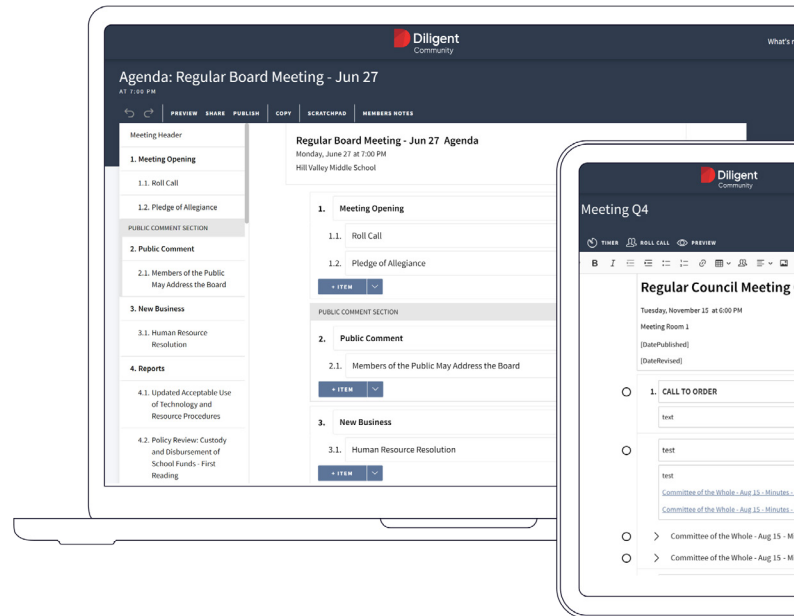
Diligent
Community

What's n

Agenda: Regular Board Meeting - Jun 27
AT 7:00 PM

PREVIEW SHARE PUBLISH COPY SCRATCHPAD MEMBERS NOTES

Meeting Header
1. Meeting Opening
1.1. Roll Call
1.2. Pledge of Allegiance
PUBLIC COMMENT SECTION
2. Public Comment
2.1. Members of the Public May Address the Board
3. New Business
3.1. Human Resource Resolution
4. Reports
4.1. Updated Acceptable Use of Technology and Resource Procedures
4.2. Policy Review: Custody and Disbursement of School Funds - First Reading

Regular Board Meeting - Jun 27 Agenda
Monday, June 27 at 7:00 PM
Hill Valley Middle School

1. Meeting Opening
1.1. Roll Call
1.2. Pledge of Allegiance
+ ITEM
PUBLIC COMMENT SECTION
2. Public Comment
2.1. Members of the Public May Address the Board
+ ITEM
3. New Business
3.1. Human Resource Resolution
+ ITEM

Diligent
Community

Meeting Q4

TIMER ROLL CALL PREVIEW

B I

Regular Council Meeting
Tuesday, November 15 at 6:00 PM
Meeting Room 1
[DatePublished]
[DateRevised]

1. CALL TO ORDER
text
test
test
Committee of the Whole - Aug 15 - Minutes -
Committee of the Whole - Aug 15 - Minutes -
Committee of the Whole - Aug 15 - M
Committee of the Whole - Aug 15 - M